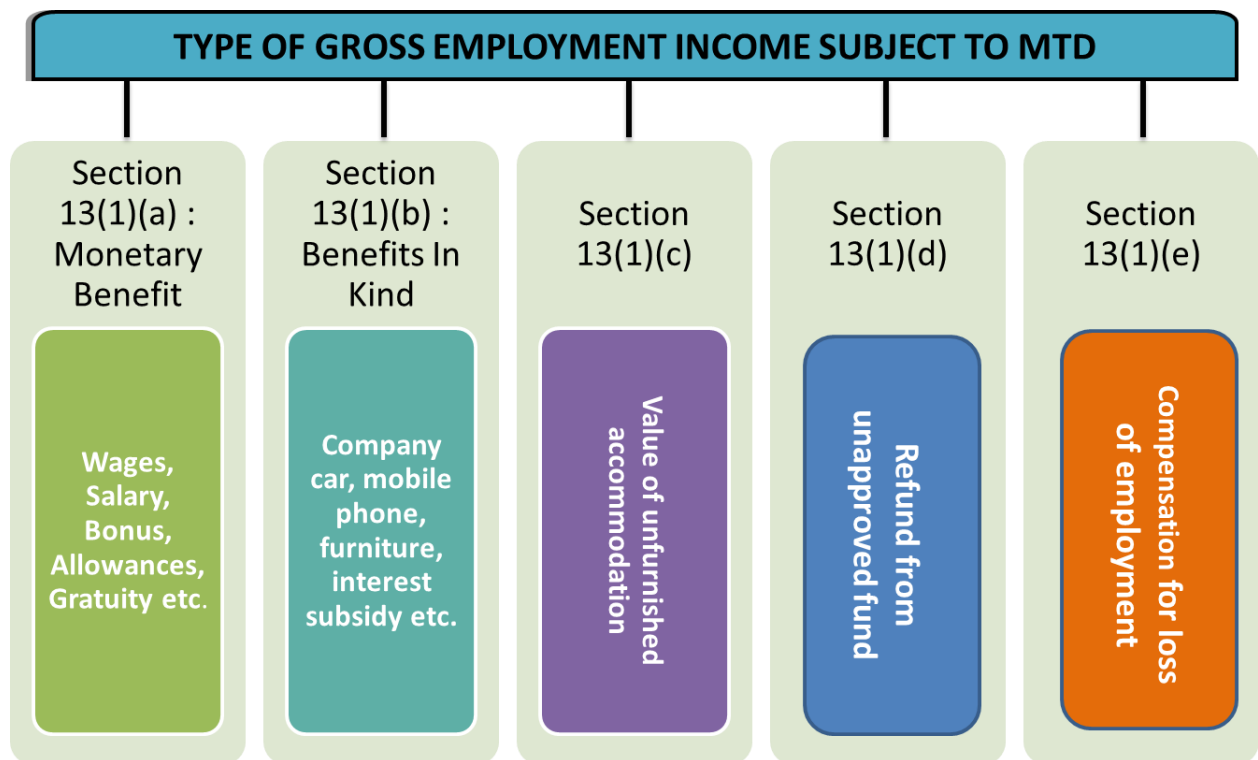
TYPE OF GROSS EMPLOYMENT INCOME SUBJECT TO MTD

Section 13(1)(a) : Monetary Benefit

Wages, Salary, Bonus, Allowances, Gratuity etc.

Section 13(1)(b) : Benefits In Kind

Company car, mobile phone, furniture, interest subsidy etc.

Section 13(1)(c)

Value of unfurnished accommodation

Section 13(1)(d)

Refund from unapproved fund

Section 13(1)(e)

Compensation for loss of employment